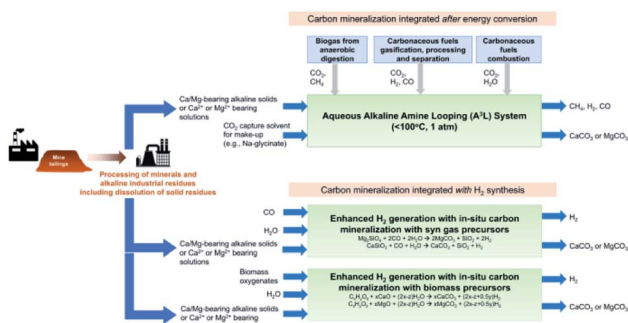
Carbon mineralization integrated *after* energy conversion

Biogas from anaerobic digestion

Carbonaceous fuels gasification, processing and separation

Carbonaceous fuels combustion

$CO_2$, $CH_4$

$CO_2$, $H_2$, CO

$CO_2$, $H_2O$

Ca/Mg-bearing alkaline solids or $Ca^{2+}$ or $Mg^{2+}$ bearing solutions

$CO_2$ capture solvent for make-up (e.g., Na-glycinate)

Aqueous Alkaline Amine Looping ($A^3L$) System (<100°C, 1 atm)

$CH_4$, $H_2$, CO

$CaCO_3$ or $MgCO_3$

Mine tailings

Processing of minerals and alkaline industrial residues including dissolution of solid residues

Carbon mineralization integrated *with* $H_2$ synthesis

CO

$H_2O$

Ca/Mg-bearing alkaline solids or $Ca^{2+}$ or $Mg^{2+}$ bearing solutions

Enhanced $H_2$ generation with in-situ carbon mineralization with syn gas precursors

$Mg_2SiO_4 + 2CO + 2H_2O \rightarrow 2MgCO_3 + SiO_2 + 2H_2$
$CaSiO_3 + CO + H_2O \rightarrow CaCO_3 + SiO_2 + H_2$

$H_2$

$CaCO_3$ or $MgCO_3$

Biomass oxygenates

$H_2O$

Ca/Mg-bearing alkaline solids or $Ca^{2+}$ or $Mg^{2+}$ bearing solutions

Enhanced $H_2$ generation with in-situ carbon mineralization with biomass precursors

$C_xH_yO_z + xCaO + (2x-z)H_2O \rightarrow xCaCO_3 + (2x-z+0.5y)H_2$
$C_xH_yO_z + xMgO + (2x-z)H_2O \rightarrow xMgCO_3 + (2x-z+0.5y)H_2$

$H_2$

$CaCO_3$ or $MgCO_3$